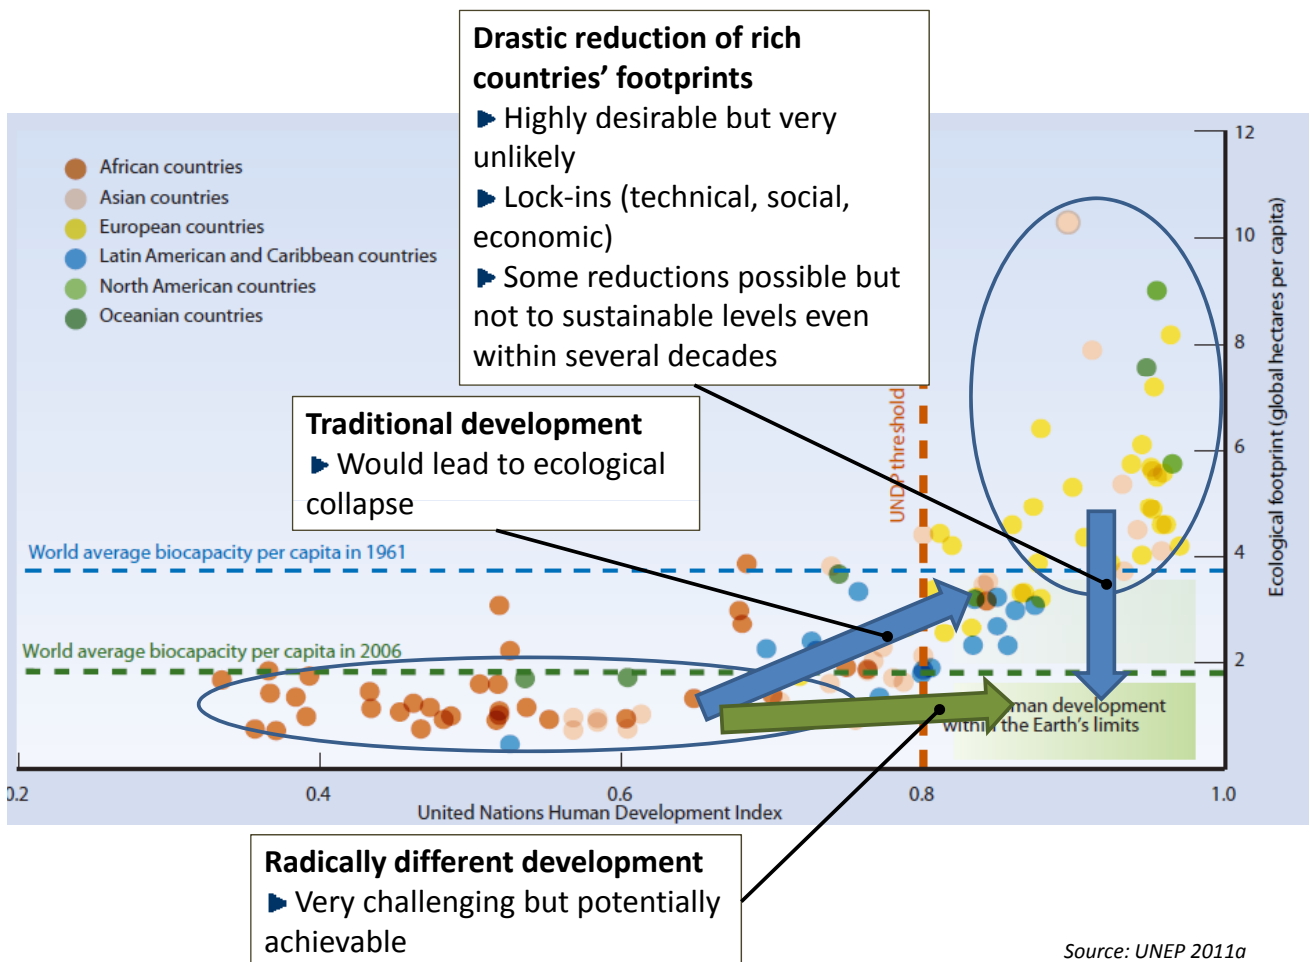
**Drastic reduction of rich countries' footprints**
Highly desirable but very unlikely
Lock-ins (technical, social, economic)
Some reductions possible but not to sustainable levels even within several decades

African countries
Asian countries
European countries
Latin American and Caribbean countries
North American countries
Oceanian countries

**Traditional development**
Would lead to ecological collapse

World average biocapacity per capita in 1961

World average biocapacity per capita in 2006

UNDP threshold

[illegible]man development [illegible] the Earth's limits

12
10
8
6
4
2

Ecological footprint (global hectares per capita)

0.2
0.4
0.6
0.8
1.0
United Nations Human Development Index

**Radically different development**
Very challenging but potentially achievable

Source: UNEP 2011a